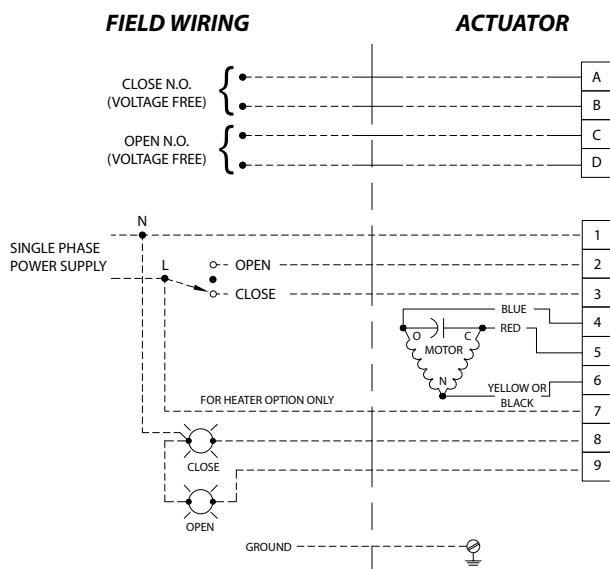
FIELD WIRING

ACTUATOR

CLOSE N.O.
(VOLTAGE FREE)

OPEN N.O.
(VOLTAGE FREE)

A
B
C
D

N

SINGLE PHASE
POWER SUPPLY

L

OPEN
CLOSE

1
2
3

BLUE
RED

O
C
MOTOR
N

4
5
6

YELLOW OR
BLACK

FOR HEATER OPTION ONLY

7
8
9

CLOSE

OPEN

GROUND